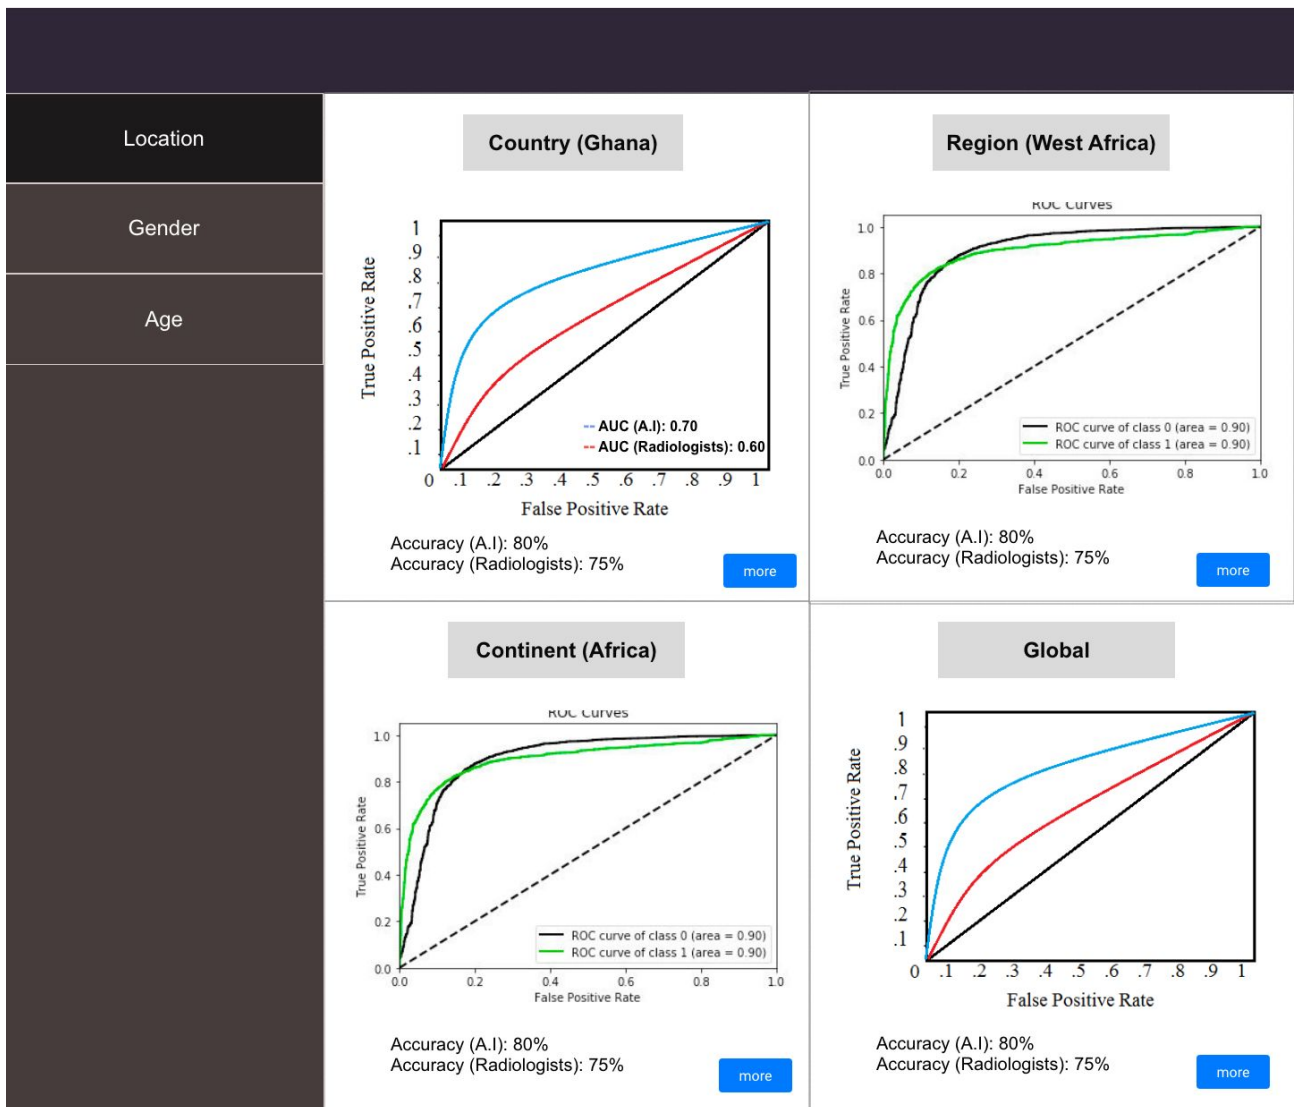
Location

Gender

Age

Country (Ghana)

True Positive Rate

1 .9 .8 .7 .6 .5 .4 .3 .2 .1

0 .1 .2 .3 .4 .5 .6 .7 .8 .9 1

False Positive Rate

AUC (A.I): 0.70
AUC (Radiologists): 0.60

Accuracy (A.I): 80%
Accuracy (Radiologists): 75%

more

Region (West Africa)

ROC Curves

True Positive Rate

1.0 0.8 0.6 0.4 0.2 0.0

0.0 0.2 0.4 0.6 0.8 1.0

False Positive Rate

ROC curve of class 0 (area = 0.90)
ROC curve of class 1 (area = 0.90)

Accuracy (A.I): 80%
Accuracy (Radiologists): 75%

more

Continent (Africa)

ROC Curves

True Positive Rate

1.0 0.8 0.6 0.4 0.2 0.0

0.0 0.2 0.4 0.6 0.8 1.0

False Positive Rate

ROC curve of class 0 (area = 0.90)
ROC curve of class 1 (area = 0.90)

Accuracy (A.I): 80%
Accuracy (Radiologists): 75%

more

Global

True Positive Rate

1 .9 .8 .7 .6 .5 .4 .3 .2 .1

0 .1 .2 .3 .4 .5 .6 .7 .8 .9 1

False Positive Rate

Accuracy (A.I): 80%
Accuracy (Radiologists): 75%

more